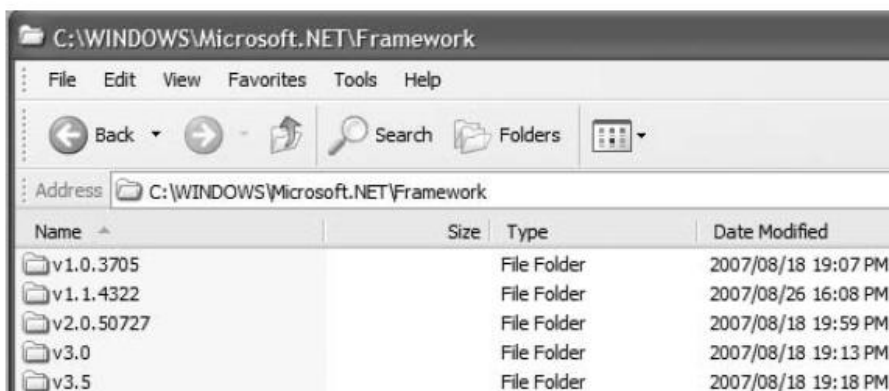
C:\WINDOWS\Microsoft.NET\Framework

File Edit View Favorites Tools Help

Back Search Folders

Address C:\WINDOWS\Microsoft.NET\Framework

| Name | Size | Type | Date Modified |
|---|---|---|---|
| v1.0.3705 | | File Folder | 2007/08/18 19:07 PM |
| v1.1.4322 | | File Folder | 2007/08/26 16:08 PM |
| v2.0.50727 | | File Folder | 2007/08/18 19:59 PM |
| v3.0 | | File Folder | 2007/08/18 19:13 PM |
| v3.5 | | File Folder | 2007/08/18 19:18 PM |